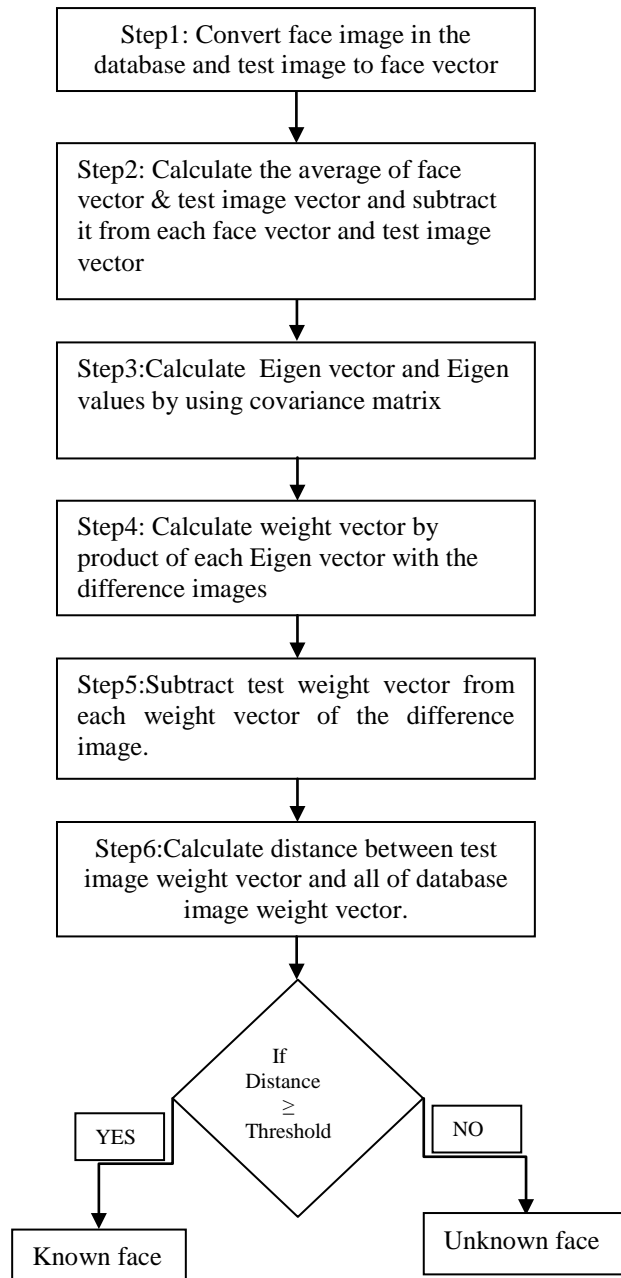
Step1: Convert face image in the database and test image to face vector

Step2: Calculate the average of face vector & test image vector and subtract it from each face vector and test image vector

Step3:Calculate Eigen vector and Eigen values by using covariance matrix

Step4: Calculate weight vector by product of each Eigen vector with the difference images

Step5:Subtract test weight vector from each weight vector of the difference image.

Step6:Calculate distance between test image weight vector and all of database image weight vector.

If Distance $\geq$ Threshold

YES

NO

Known face

Unknown face